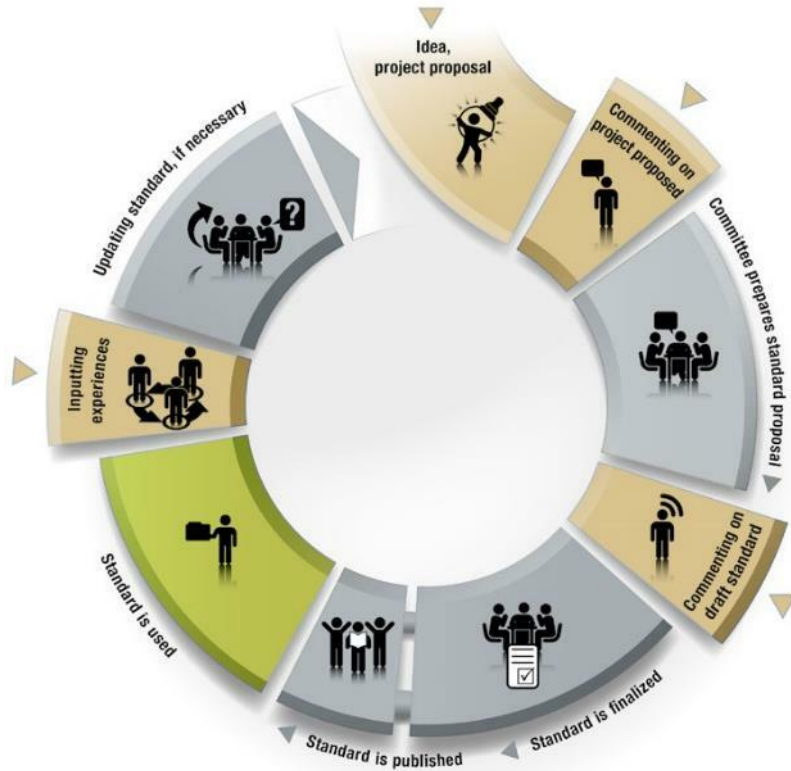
Idea, project proposal

Commenting on project proposed

Committee prepares standard proposal

Commenting on draft standard

Standard is finalized

Standard is published

Standard is used

Inputting experiences

Updating standard, if necessary